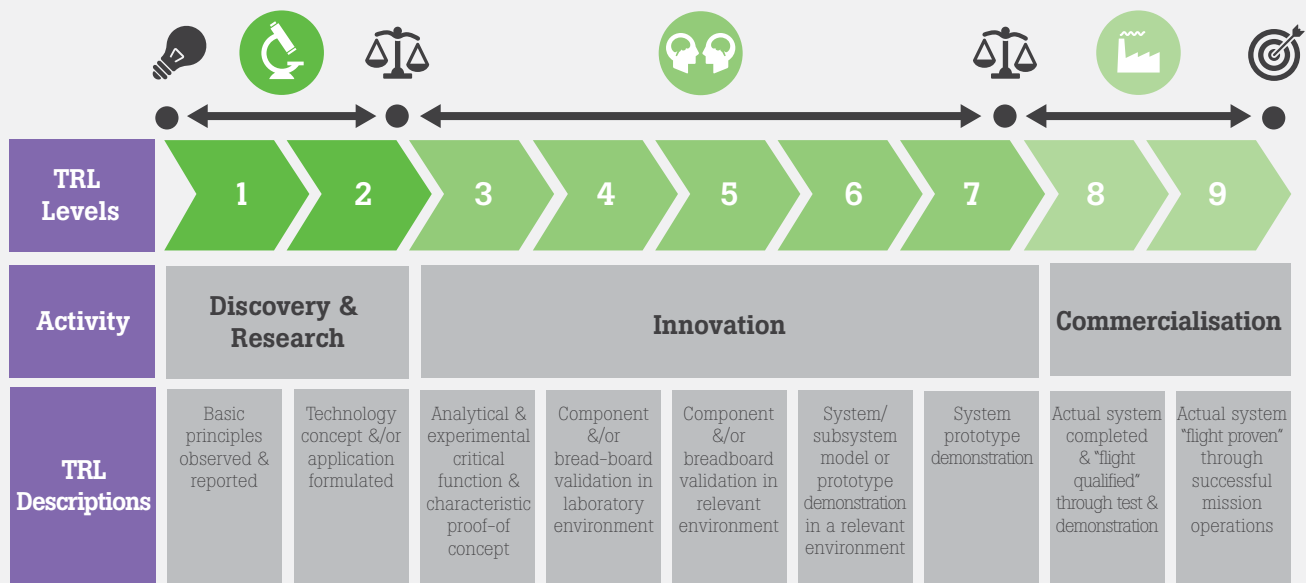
TRL Levels

1
2
3
4
5
6
7
8
9

Activity

Discovery & Research

Innovation

Commercialisation

TRL Descriptions

Basic principles observed & reported

Technology concept &/or application formulated

Analytical & experimental critical function & characteristic proof-of concept

Component &/or bread-board validation in laboratory environment

Component &/or breadboard validation in relevant environment

System/ subsystem model or prototype demonstration in a relevant environment

System prototype demonstration

Actual system completed & "flight qualified" through test & demonstration

Actual system "flight proven" through successful mission operations